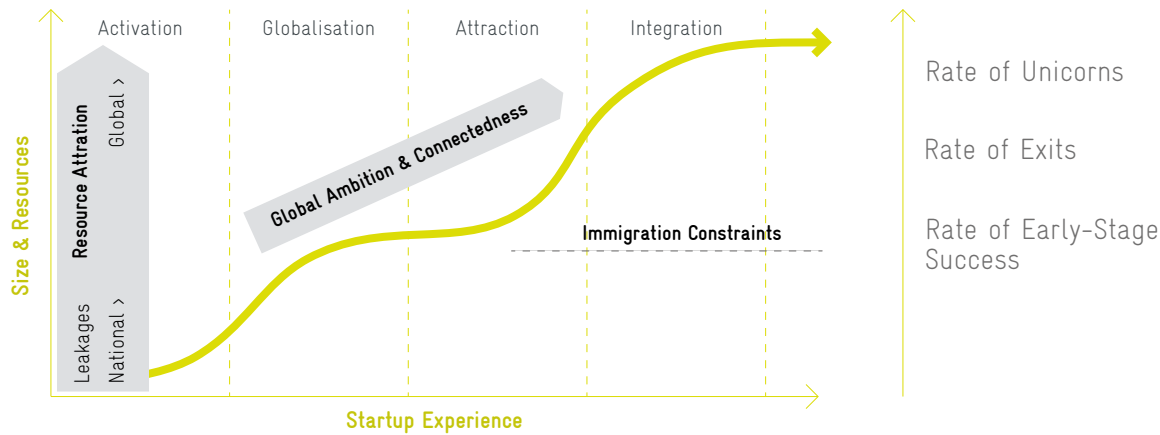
Activation
Globalisation
Attraction
Integration

Size & Resources

Resource Attraction
Global >
National >
Leakages

Global Ambition & Connectedness

Immigration Constraints

Startup Experience

Rate of Unicorns

Rate of Exits

Rate of Early-Stage Success